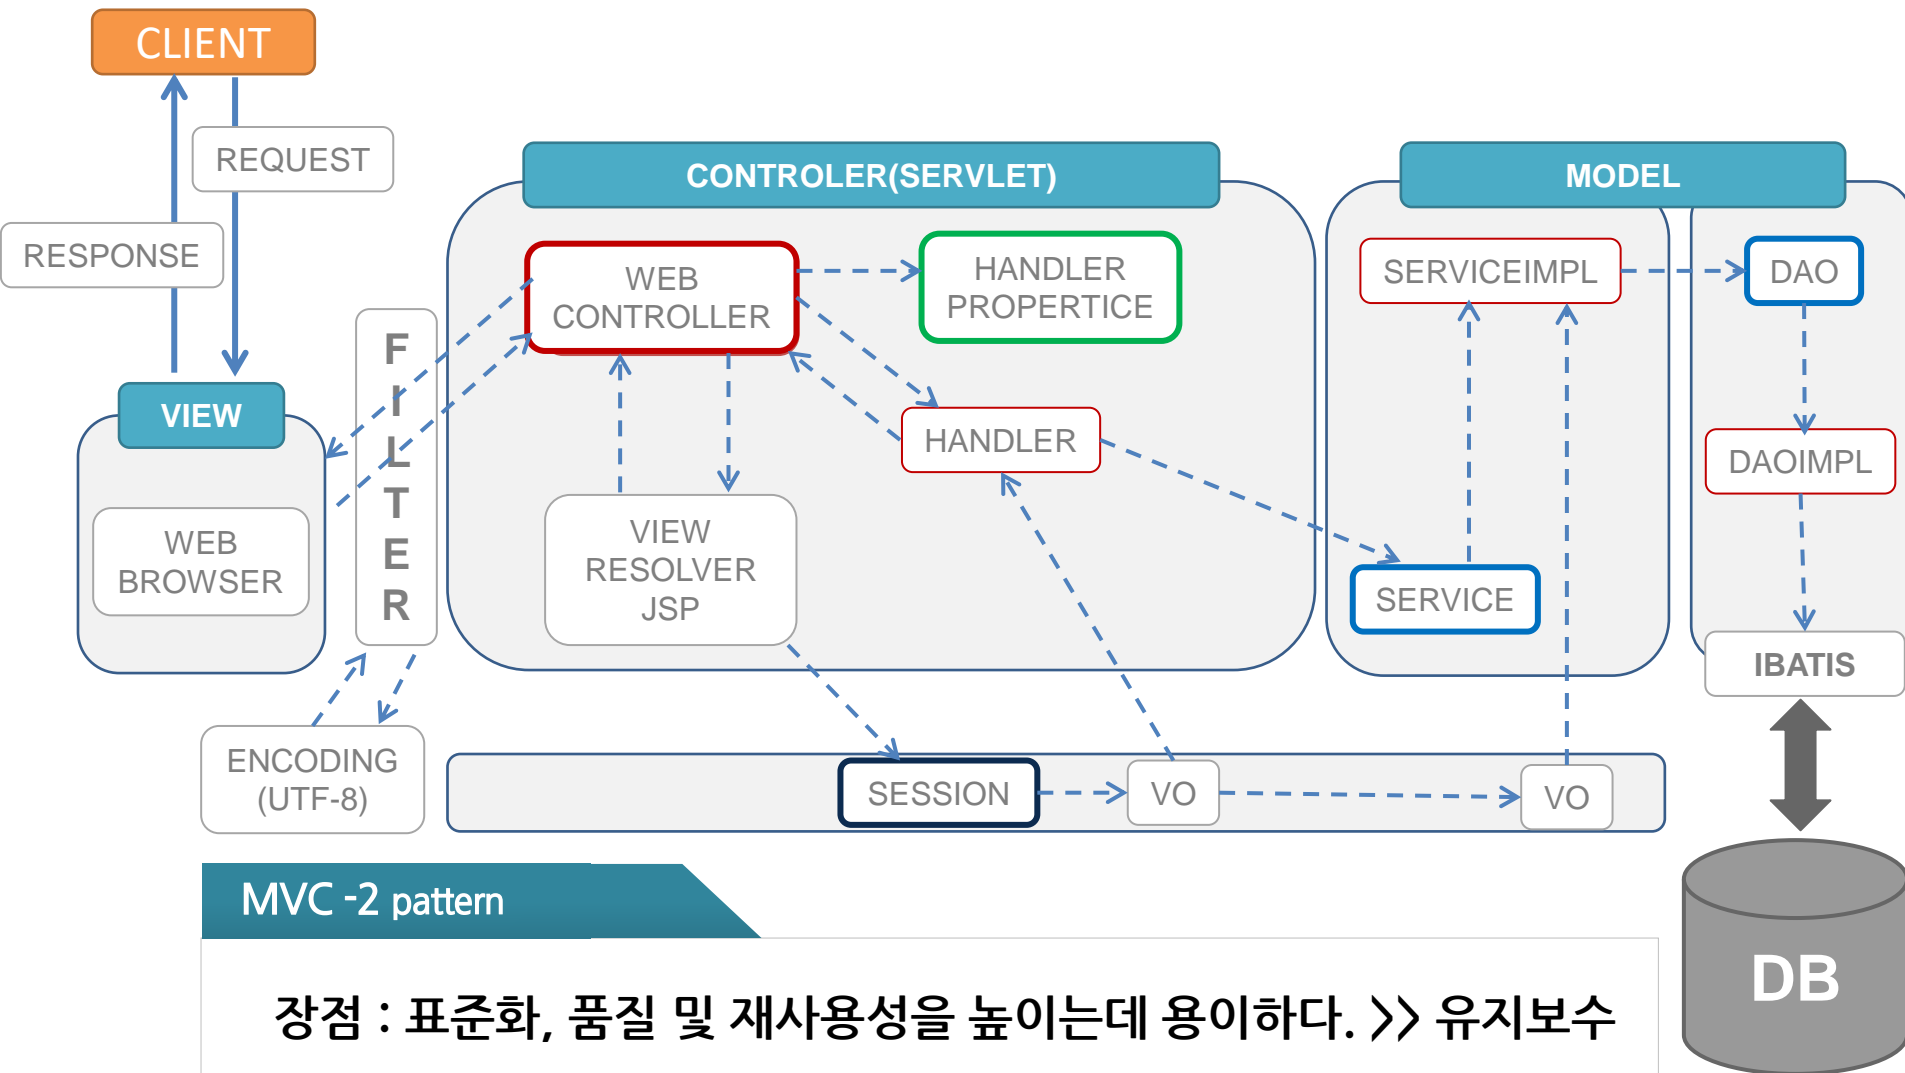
CLIENT

REQUEST

RESPONSE

VIEW

WEB BROWSER

FILTER

ENCODING (UTF-8)

CONTROLER(SERVLET)

WEB CONTROLLER

HANDLER PROPERTICE

HANDLER

VIEW RESOLVER JSP

MODEL

SERVICEIMPL

DAO

DAOIMPL

SERVICE

IBATIS

SESSION

VO

VO

DB

MVC -2 pattern

장점 : 표준화, 품질 및 재사용성을 높이는데 용이하다. >> 유지보수